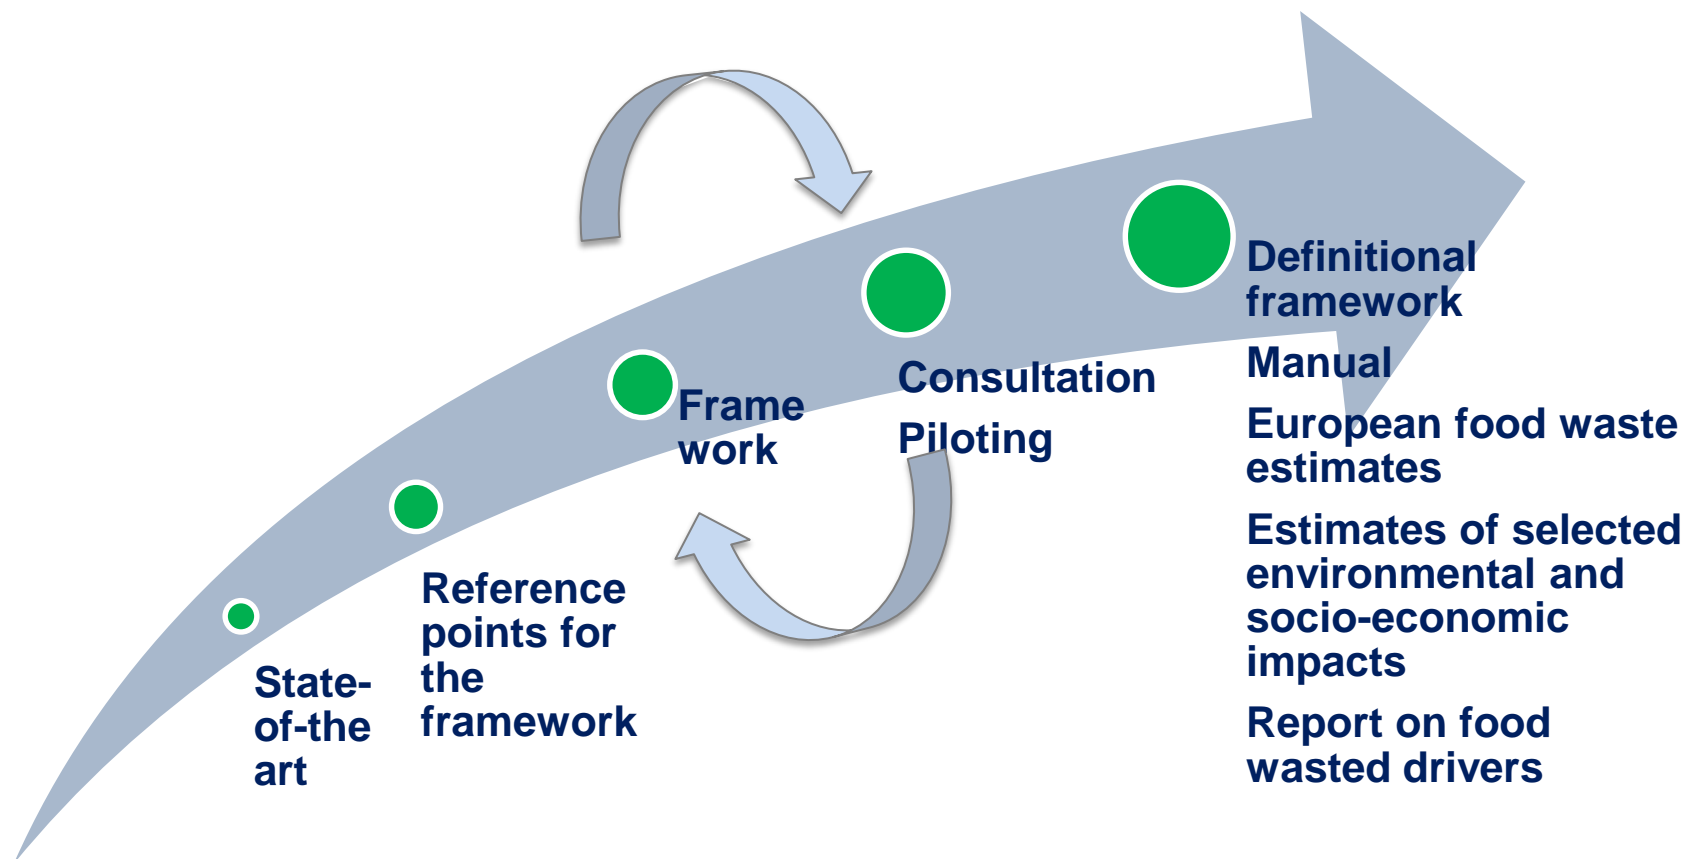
State-of-the art

Reference points for the framework

Frame work

Consultation

Piloting

Definitional framework

Manual

European food waste estimates

Estimates of selected environmental and socio-economic impacts

Report on food wasted drivers